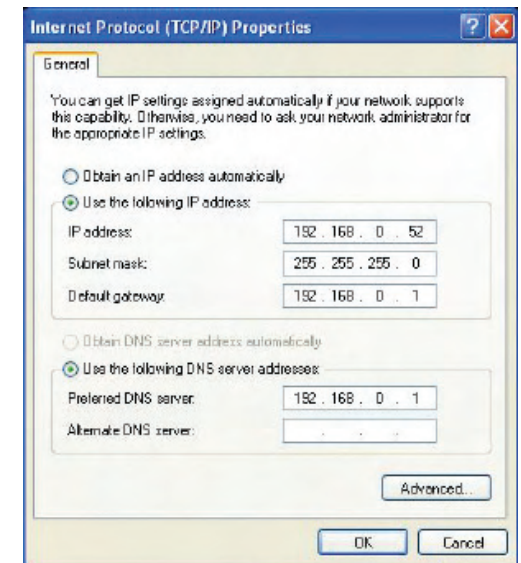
Internet Protocol (TCP/IP) Properties

General

You can get IP settings assigned automatically if your network supports this capability. Otherwise, you need to ask your network administrator for the appropriate IP settings.

Obtain an IP address automatically

Use the following IP address:

IP address: 192 . 168 . 0 . 52

Subnet mask: 255 . 255 . 255 . 0

Default gateway: 192 . 168 . 0 . 1

Obtain DNS server address automatically

Use the following DNS server addresses:

Preferred DNS server: 192 . 168 . 0 . 1

Alternate DNS server: . . .

Advanced...

OK

Cancel